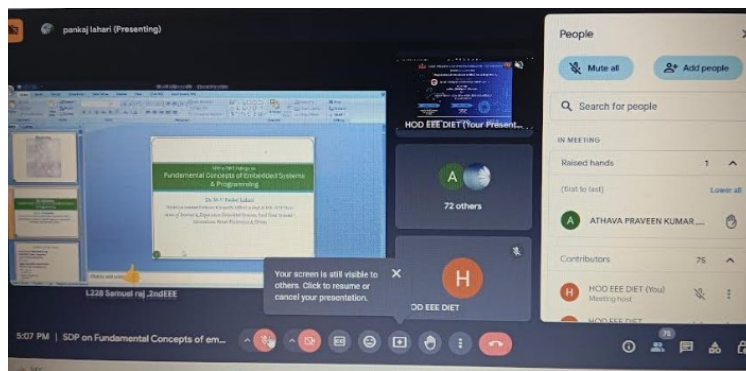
pankaj lahari (Presenting)

Fundamental Concepts of Embedded Systems & Programming

L228 Samuel raj ,2ndEEE

HOD EEE DIET (Your Present...

A

72 others

H

HOD EEE DIET

Your screen is still visible to others. Click to resume or cancel your presentation.

People

Mute all

Add people

Search for people

IN MEETING

Raised hands 1

(first to last) Lower all

A ATHAVA PRAVEEN KUMAR ...

Contributors 75

H HOD EEE DIET (You) Meeting host

HOD EEE DIET

5:07 PM | SDP on Fundamental Concepts of em...

75